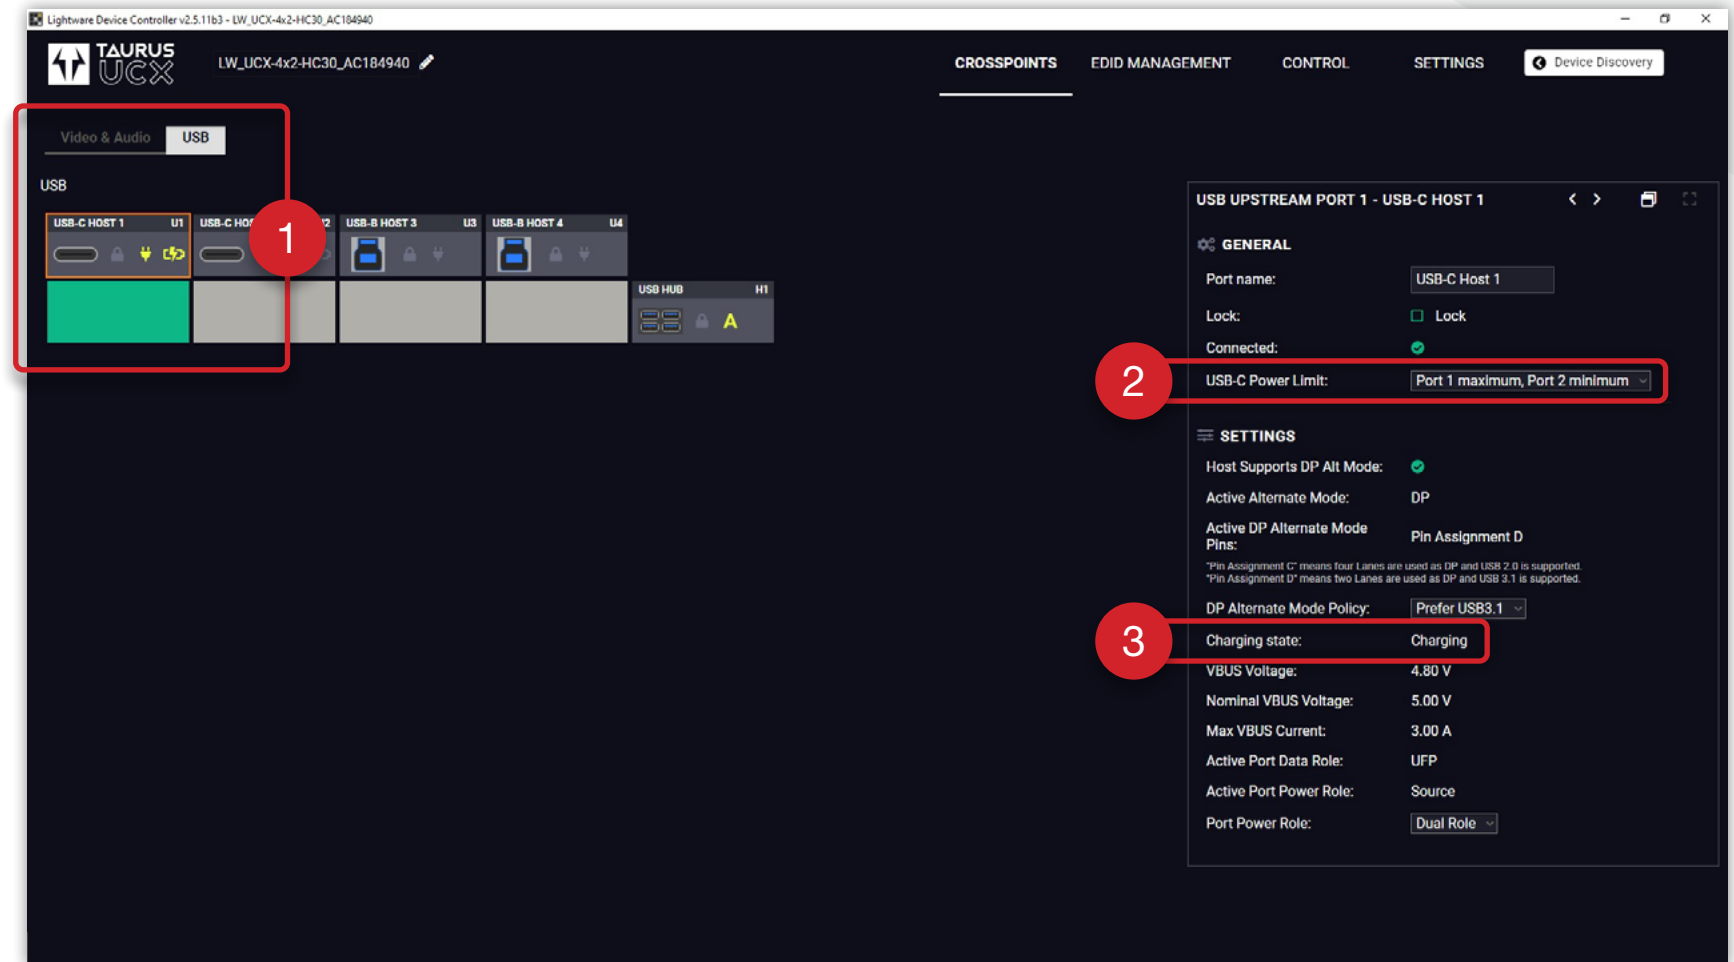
Lightware Device Controller v2.5.11b3 - LW_UCX-4x2-HC30_AC184940

TAURUS UCX

LW_UCX-4x2-HC30_AC184940

CROSSPOINTS EDID MANAGEMENT CONTROL SETTINGS Device Discovery

Video & Audio USB

USB

USB-C HOST 1 U1
USB-C HO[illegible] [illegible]2
USB-B HOST 3 U3
USB-B HOST 4 U4
USB HUB H1
A

1

USB UPSTREAM PORT 1 - USB-C HOST 1

GENERAL
Port name: USB-C Host 1
Lock: Lock
Connected:
2
USB-C Power Limit: Port 1 maximum, Port 2 minimum

SETTINGS
Host Supports DP Alt Mode:
Active Alternate Mode: DP
Active DP Alternate Mode Pins: Pin Assignment D
"Pin Assignment C" means four Lanes are used as DP and USB 2.0 is supported.
"Pin Assignment D" means two Lanes are used as DP and USB 3.1 is supported.
DP Alternate Mode Policy: Prefer USB3.1
3
Charging state: Charging
VBUS Voltage: 4.80 V
Nominal VBUS Voltage: 5.00 V
Max VBUS Current: 3.00 A
Active Port Data Role: UFP
Active Port Power Role: Source
Port Power Role: Dual Role